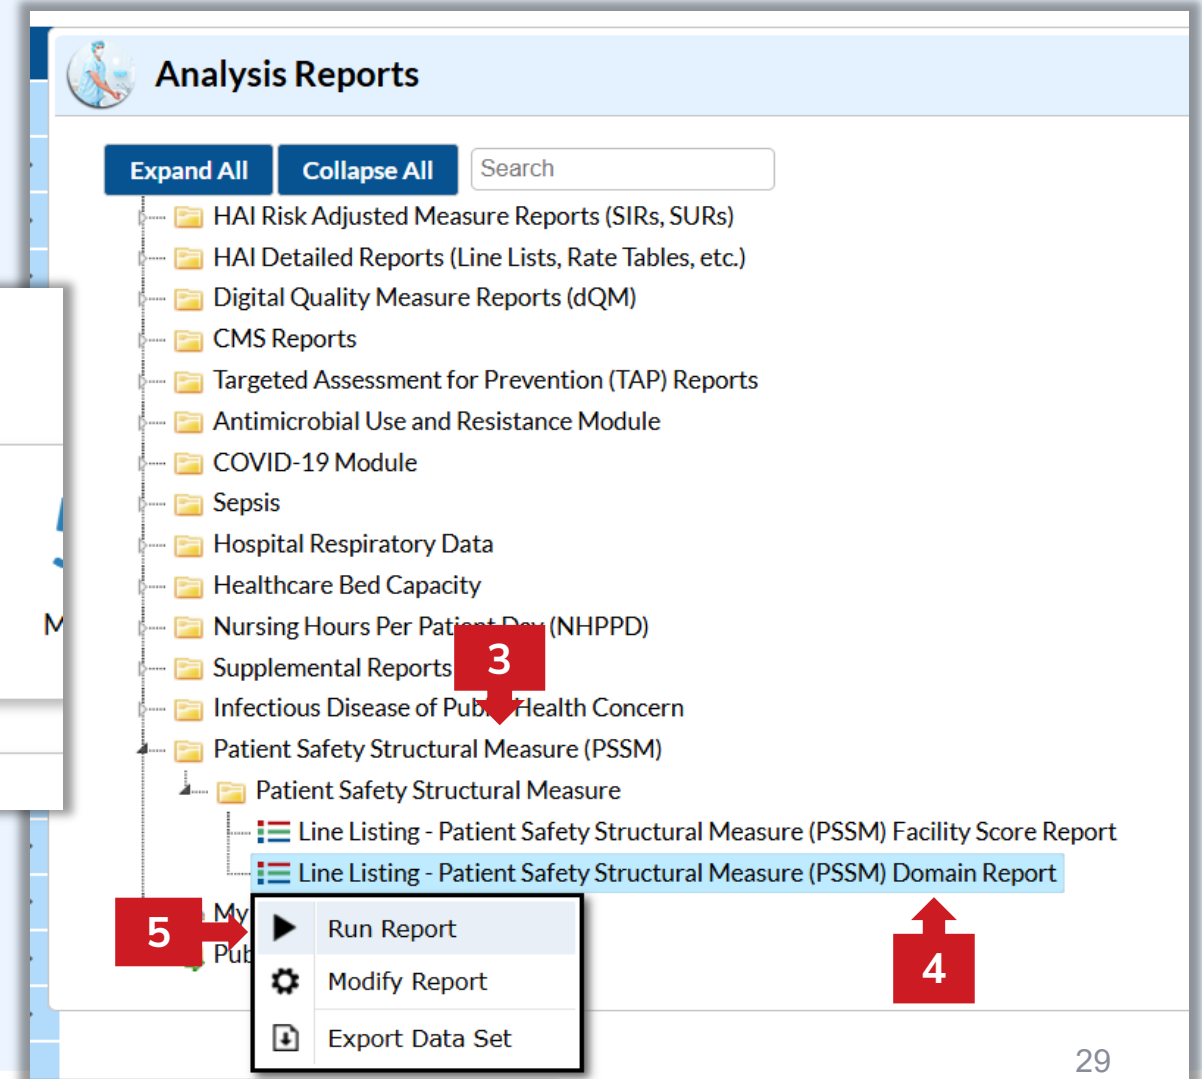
Analysis Reports

Expand All
Collapse All
Search

HAI Risk Adjusted Measure Reports (SIRs, SURs)
HAI Detailed Reports (Line Lists, Rate Tables, etc.)
Digital Quality Measure Reports (dQM)
CMS Reports
Targeted Assessment for Prevention (TAP) Reports
Antimicrobial Use and Resistance Module
COVID-19 Module
Sepsis
Hospital Respiratory Data
Healthcare Bed Capacity
Nursing Hours Per Pati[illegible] (NHPPD)
Supplemental Reports
Infectious Disease of Pub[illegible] Health Concern
Patient Safety Structural Measure (PSSM)
Patient Safety Structural Measure
Line Listing - Patient Safety Structural Measure (PSSM) Facility Score Report
Line Listing - Patient Safety Structural Measure (PSSM) Domain Report
My
Pub

3
4
5

Run Report
Modify Report
Export Data Set

M

29